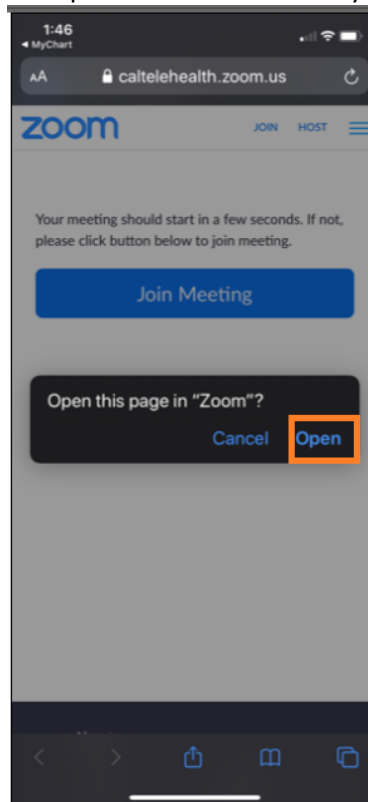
1:46
◀ MyChart

AA caltelehealth.zoom.us

zoom JOIN HOST

Your meeting should start in a few seconds. If not, please click button below to join meeting.

Join Meeting

Open this page in "Zoom"?

Cancel Open